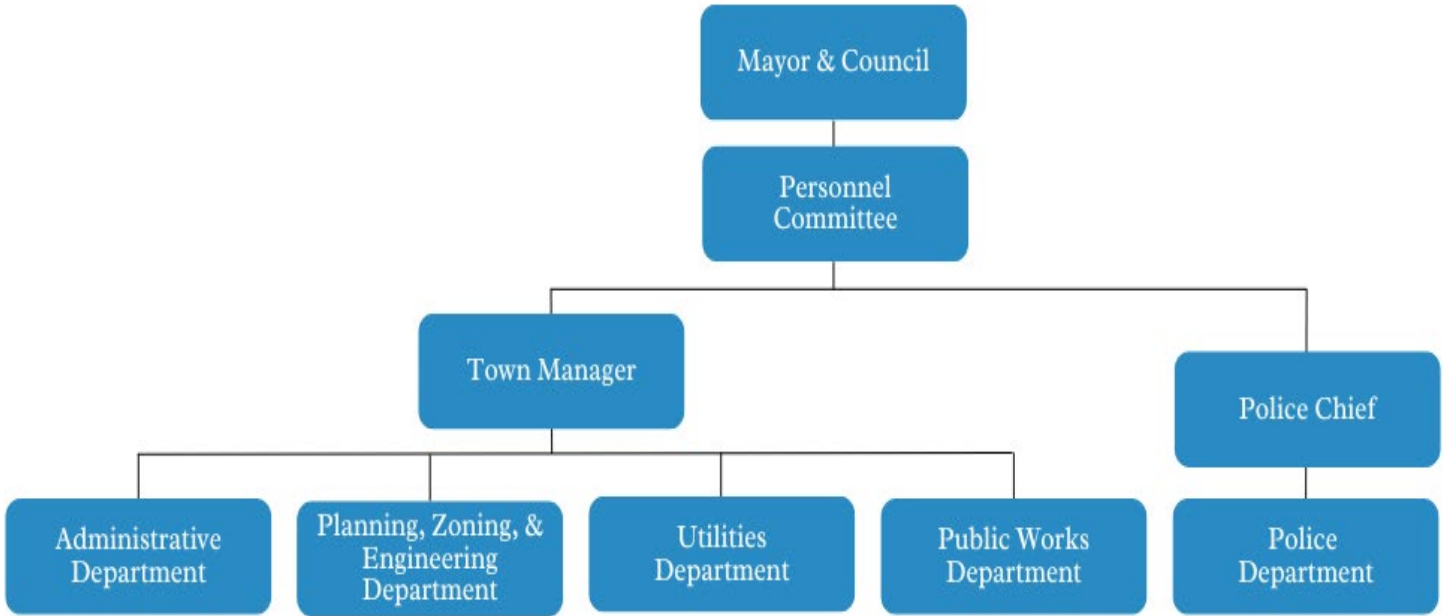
Mayor & Council

Personnel Committee

Town Manager

Police Chief

Administrative Department

Planning, Zoning, & Engineering Department

Utilities Department

Public Works Department

Police Department